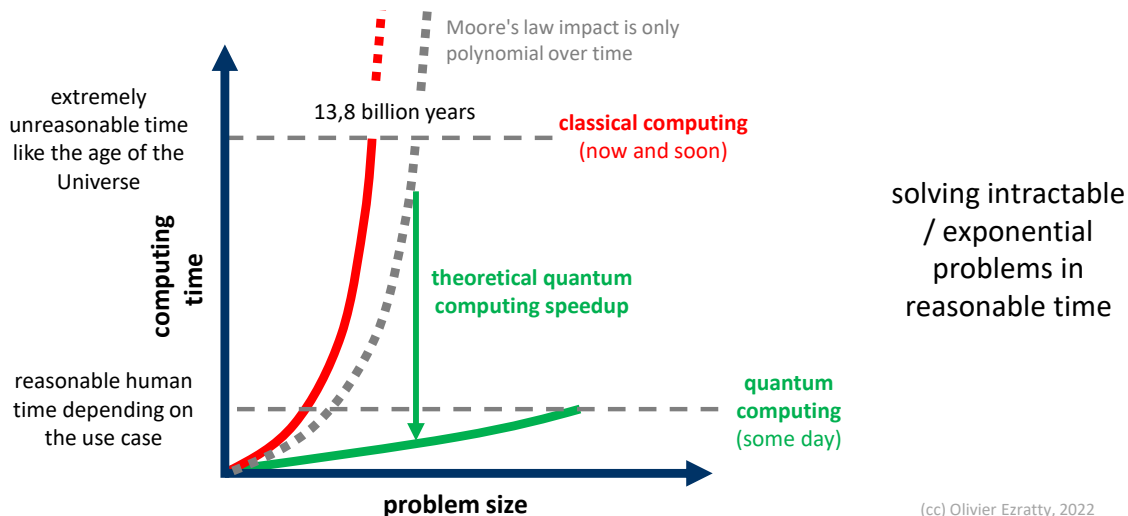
Moore's law impact is only polynomial over time

extremely unreasonable time like the age of the Universe

13,8 billion years

classical computing
(now and soon)

computing time

theoretical quantum computing speedup

solving intractable / exponential problems in reasonable time

reasonable human time depending on the use case

quantum computing
(some day)

problem size

(cc) Olivier Ezratty, 2022